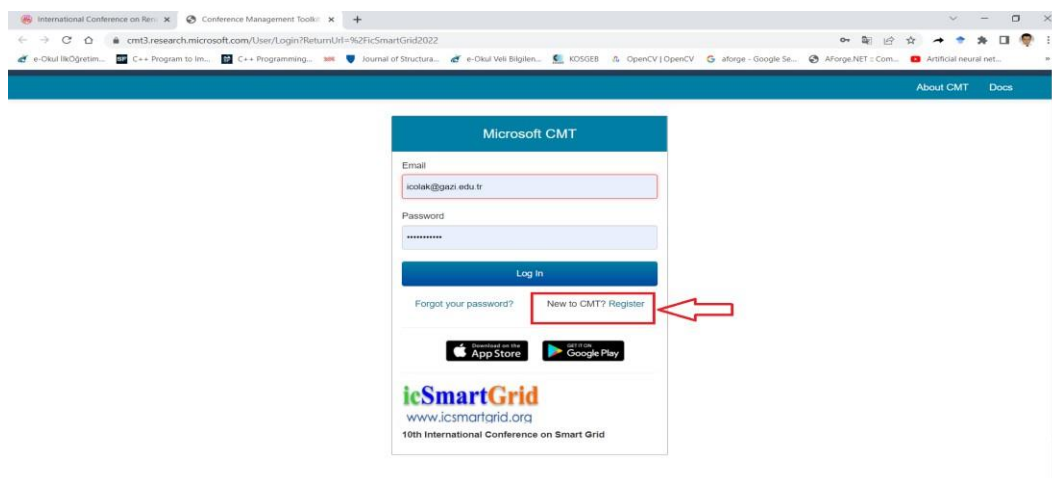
International Conference on Ren ×
Conference Management Toolkit ×
+

cmt3.research.microsoft.com/User/Login?ReturnUrl=%2FicSmartGrid2022

e-Okul İlkÖğretim... C++ Program to Im... C++ Programming... Journal of Structura... e-Okul Veli Bilgilen... KOSGEB OpenCV | OpenCV aforge - Google Se... AForge.NET :: Com... Artificial neural net...

About CMT Docs

Microsoft CMT

Email
icolak@gazi.edu.tr

Password
•••••••••••

Log In

Forgot your password?
New to CMT? Register

Download on the App Store
GET IT ON Google Play

icSmartGrid
www.icsmartgrid.org
10th International Conference on Smart Grid